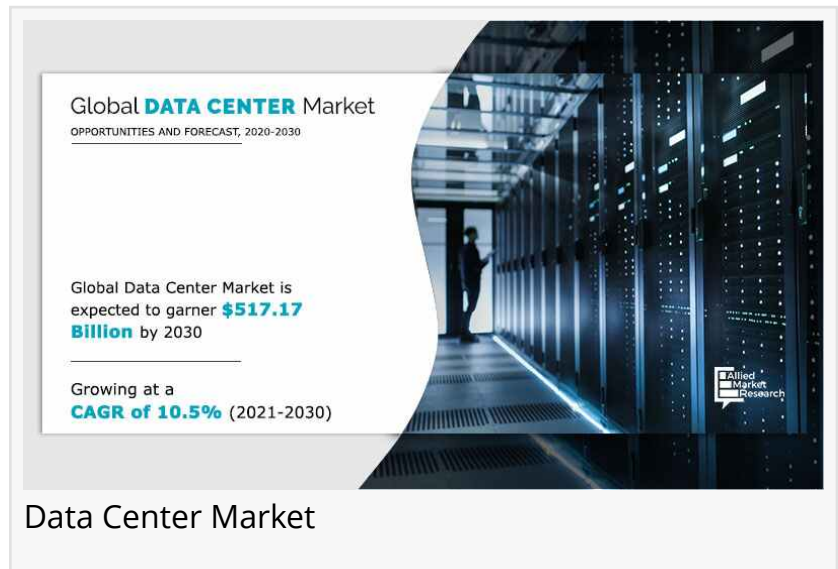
Global DATA CENTER Market

OPPORTUNITIES AND FORECAST, 2020-2030

Global Data Center Market is expected to garner $517.17 Billion by 2030

Growing at a CAGR of 10.5% (2021-2030)

Allied Market Research

Data Center Market